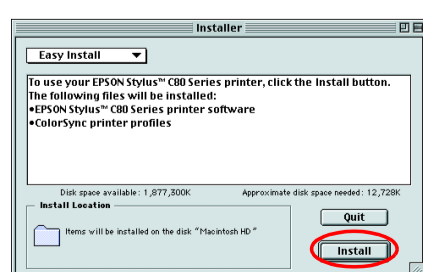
Installer

Easy Install

To use your EPSON Stylus™ C80 Series printer, click the Install button.
The following files will be installed:
•EPSON Stylus™ C80 Series printer software
•ColorSync printer profiles

Disk space available : 1,877,300K

Approximate disk space needed : 12,728K

Install Location

Items will be installed on the disk "Macintosh HD"

Quit

Install